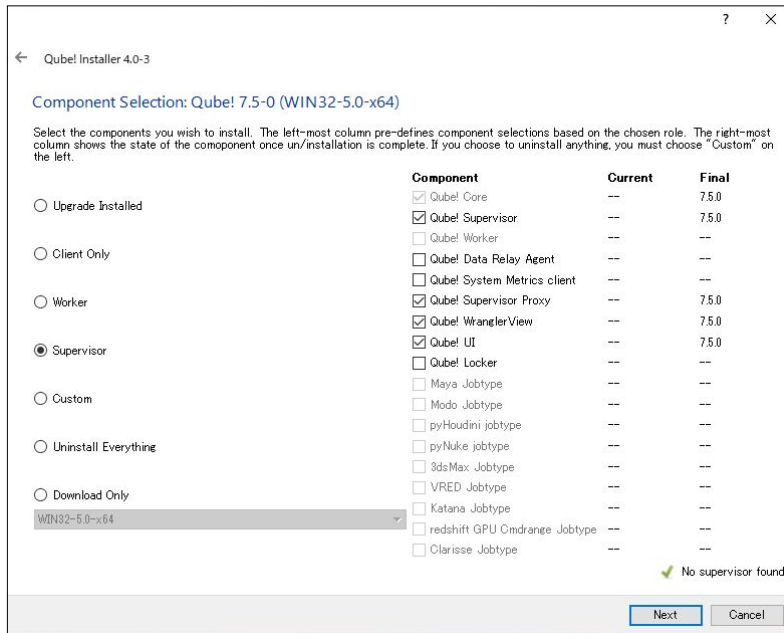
?  ×

← Qube! Installer 4.0-3

Component Selection: Qube! 7.5-0 (WIN32-5.0-x64)

Select the components you wish to install. The left-most column pre-defines component selections based on the chosen role. The right-most column shows the state of the comoponent once un/installation is complete. If you choose to uninstall anything, you must choose "Custom" on the left.

Upgrade Installed

Client Only

Worker

Supervisor

Custom

Uninstall Everything

Download Only

WIN32-5.0-x64

| Component | Current | Final |
|---|---|---|
| Qube! Core | -- | 7.5.0 |
| Qube! Supervisor | -- | 7.5.0 |
| Qube! Worker | -- | -- |
| Qube! Data Relay Agent | -- | -- |
| Qube! System Metrics client | -- | -- |
| Qube! Supervisor Proxy | -- | 7.5.0 |
| Qube! WranglerView | -- | 7.5.0 |
| Qube! UI | -- | 7.5.0 |
| Qube! Locker | -- | -- |
| Maya Jobtype | -- | -- |
| Modo Jobtype | -- | -- |
| pyHoudini jobtype | -- | -- |
| pyNuke jobtype | -- | -- |
| 3dsMax Jobtype | -- | -- |
| VRED Jobtype | -- | -- |
| Katana Jobtype | -- | -- |
| redshift GPU Cmdrange Jobtype | -- | -- |
| Clarisse Jobtype | -- | -- |

No supervisor found

Next  Cancel